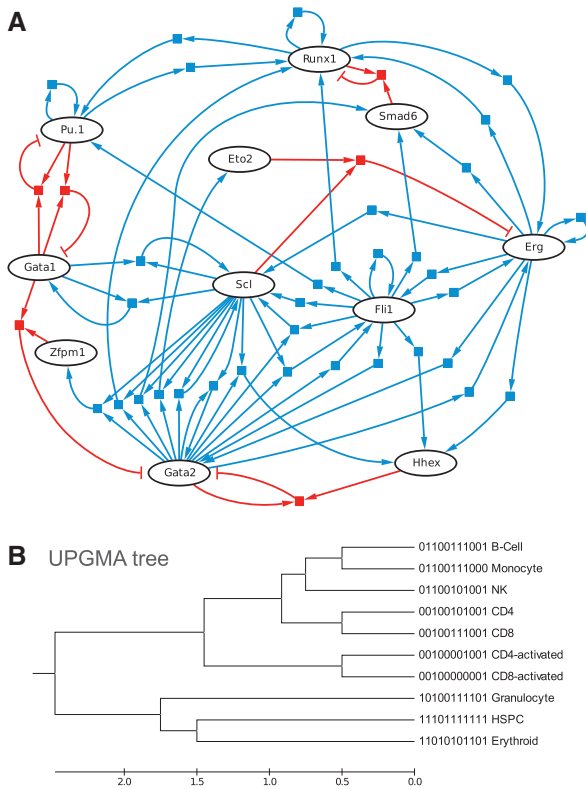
A

Runx1
Pu.1
Smad6
Eto2
Erg
Gata1
Scl
Fli1
Zfpm1
Gata2
Hhex

B UPGMA tree

01100111001 B-Cell
01100111000 Monocyte
01100101001 NK
00100101001 CD4
00100111001 CD8
00100001001 CD4-activated
00100000001 CD8-activated
10100111101 Granulocyte
11101111111 HSPC
11010101101 Erythroid

2.0 1.5 1.0 0.5 0.0